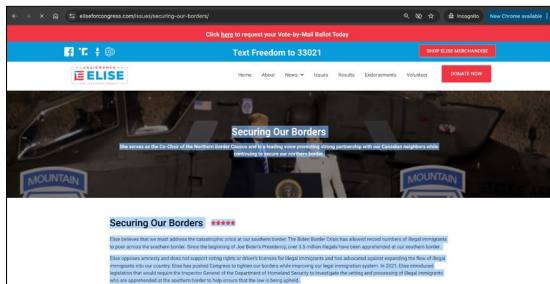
eliseforcongress.com/issues/securing-our-borders/

Incognito

New Chrome available

Click here to request your Vote-by-Mail Ballot Today

Text Freedom to 33021

SHOP ELISE MERCHANDISE

CONGRESSWOMAN ELISE

Home About News Issues Results Endorsements Volunteer

DONATE NOW

Securing Our Borders

Elise serves as the Co-Chair of the Northern Border Caucus and is a leading voice promoting strong partnership with our Canadian neighbors while continuing to secure our northern border.

MOUNTAIN

MOUNTAIN

Securing Our Borders ★★★★★

Elise believes that we must address the catastrophic crisis at our southern border. The Biden Border Crisis has allowed record numbers of illegal immigrants to pour across the southern border. Since the beginning of Joe Biden's Presidency, over 5.5 million illegals have been apprehended at our southern border.

Elise opposes amnesty and does not support voting rights or driver's licenses for illegal immigrants and has advocated against expanding the flow of illegal immigrants into our country. Elise has pushed Congress to tighten our borders while improving our legal immigration system. In 2021, Elise introduced legislation that would require the Inspector General of the Department of Homeland Security to investigate the vetting and processing of illegal immigrants who are apprehended at the southern border to help ensure that the law is being upheld.